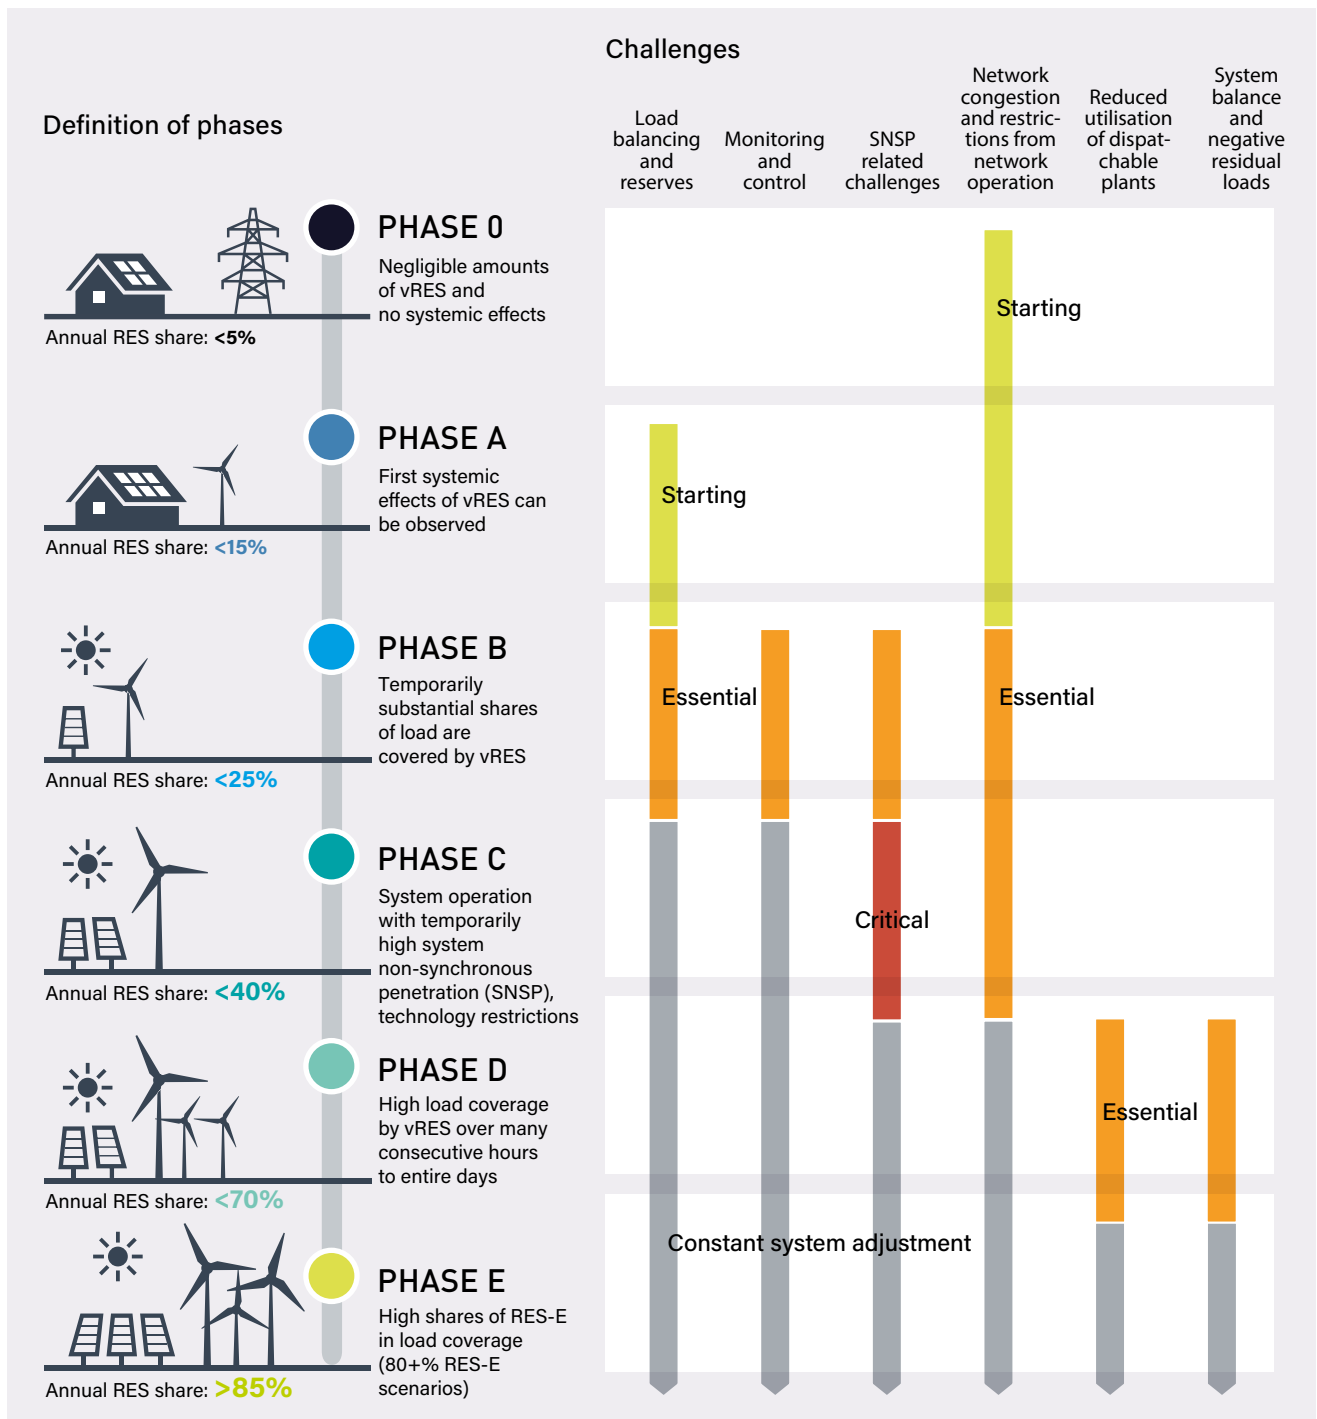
Definition of phases

Challenges

Load balancing and reserves

Monitoring and control

SNSP related challenges

Network congestion and restrictions from network operation

Reduced utilisation of dispatchable plants

System balance and negative residual loads

PHASE 0
Negligible amounts of vRES and no systemic effects
Annual RES share: <5%

PHASE A
First systemic effects of vRES can be observed
Annual RES share: <15%

PHASE B
Temporarily substantial shares of load are covered by vRES
Annual RES share: <25%

PHASE C
System operation with temporarily high system non-synchronous penetration (SNSP), technology restrictions
Annual RES share: <40%

PHASE D
High load coverage by vRES over many consecutive hours to entire days
Annual RES share: <70%

PHASE E
High shares of RES-E in load coverage (80+% RES-E scenarios)
Annual RES share: >85%

Starting

Starting

Essential

Essential

Critical

Essential

Constant system adjustment